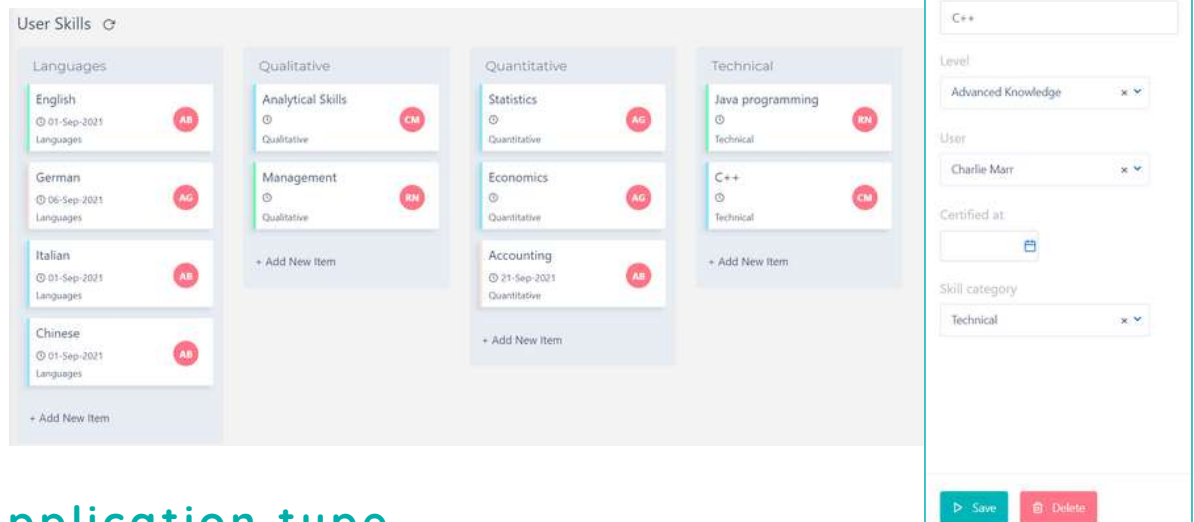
User Skills

Languages

English
01-Sep-2021
Languages
AB

German
06-Sep-2021
Languages
AG

Italian
01-Sep-2021
Languages
AB

Chinese
01-Sep-2021
Languages
AB

+ Add New Item

Qualitative

Analytical Skills
Qualitative
CM

Management
Qualitative
RN

+ Add New Item

Quantitative

Statistics
Quantitative
AG

Economics
Quantitative
AG

Accounting
21-Sep-2021
Quantitative
AB

+ Add New Item

Technical

Java programming
Technical
RN

C++
Technical
CM

+ Add New Item

C++

Level
Advanced Knowledge

User
Charlie Marr

Certified at

Skill category
Technical

Save
Delete

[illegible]pplication type